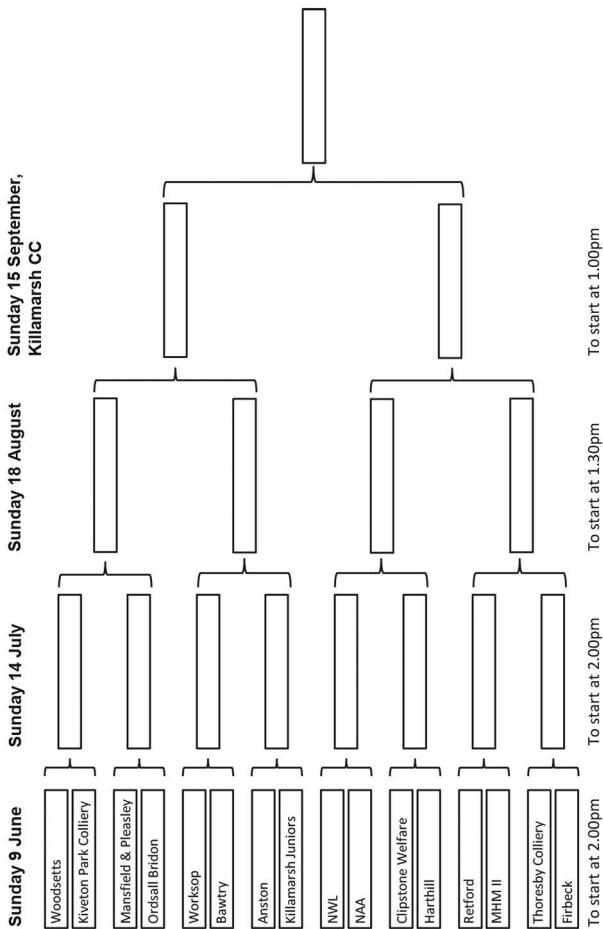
Sunday 15 September, Killamarsh CC

To start at 1.00pm

Sunday 18 August

To start at 1.30pm

Sunday 14 July

To start at 2.00pm

Sunday 9 June

Woodsetts
Kiveton Park Colliery
Mansfield & Pleasley
Ordsall Bridon
Worksop
Bawtry
Anston
Killamarsh Juniors
NWL
NAA
Clipstone Welfare
Harthill
Retford
MHM II
Thoresby Colliery
Firbeck

To start at 2.00pm